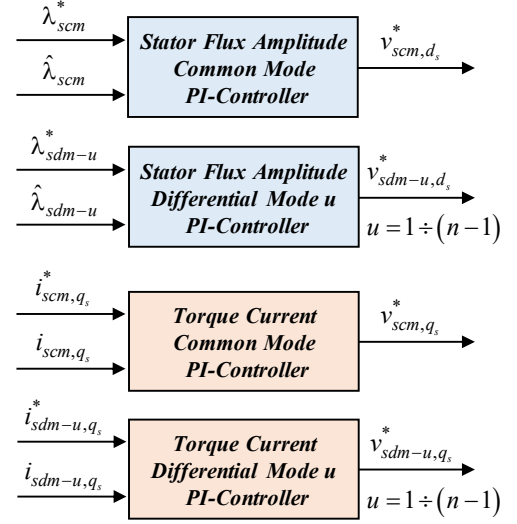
$\lambda_{scm}^*$
$\hat{\lambda}_{scm}$
Stator Flux Amplitude Common Mode PI-Controller
$v_{scm,d_s}^*$

$\lambda_{sdm-u}^*$
$\hat{\lambda}_{sdm-u}$
Stator Flux Amplitude Differential Mode u PI-Controller
$v_{sdm-u,d_s}^*$
$u = 1 \div (n-1)$

$i_{scm,q_s}^*$
$i_{scm,q_s}$
Torque Current Common Mode PI-Controller
$v_{scm,q_s}^*$

$i_{sdm-u,q_s}^*$
$i_{sdm-u,q_s}$
Torque Current Differential Mode u PI-Controller
$v_{sdm-u,q_s}^*$
$u = 1 \div (n-1)$